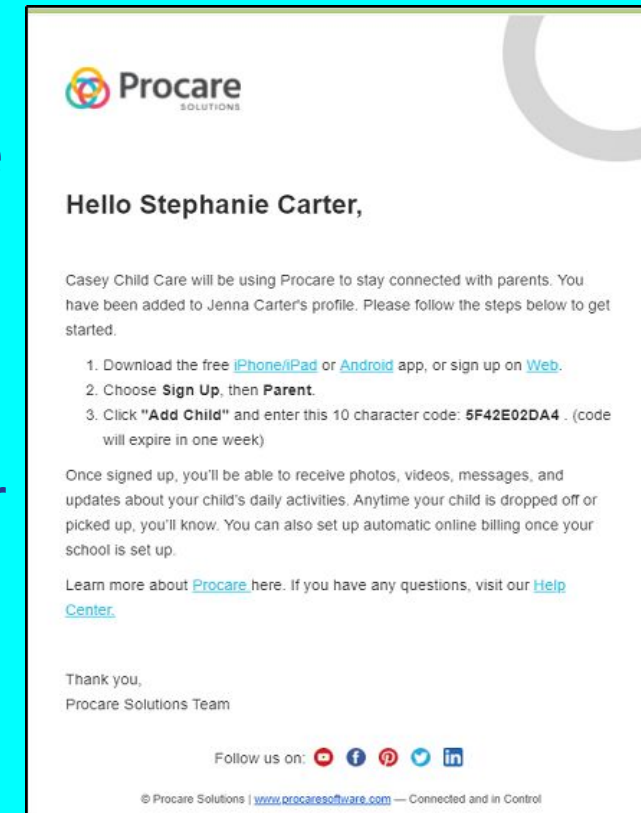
Procare SOLUTIONS

Hello Stephanie Carter,

Casey Child Care will be using Procare to stay connected with parents. You have been added to Jenna Carter's profile. Please follow the steps below to get started.

1. Download the free iPhone/iPad or Android app, or sign up on Web.
2. Choose **Sign Up**, then **Parent**.
3. Click **"Add Child"** and enter this 10 character code: **5F42E02DA4** . (code will expire in one week)

Once signed up, you'll be able to receive photos, videos, messages, and updates about your child's daily activities. Anytime your child is dropped off or picked up, you'll know. You can also set up automatic online billing once your school is set up.

Learn more about Procare here. If you have any questions, visit our Help Center.

Thank you,
Procare Solutions Team

Follow us on:

© Procare Solutions | www.procaresoftware.com — Connected and in Control